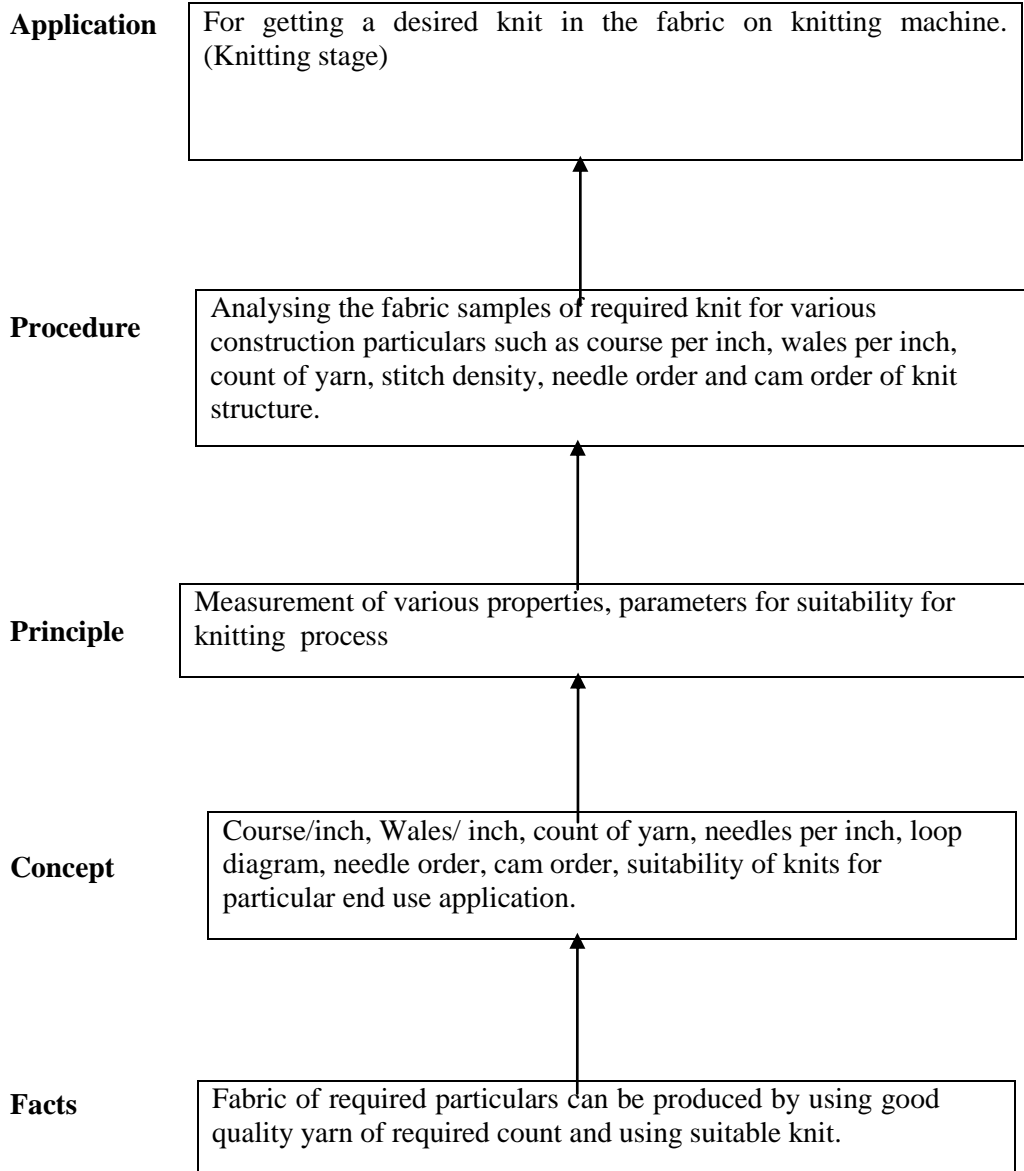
Application

For getting a desired knit in the fabric on knitting machine. (Knitting stage)

Procedure

Analysing the fabric samples of required knit for various construction particulars such as course per inch, wales per inch, count of yarn, stitch density, needle order and cam order of knit structure.

Principle

Measurement of various properties, parameters for suitability for knitting process

Concept

Course/inch, Wales/ inch, count of yarn, needles per inch, loop diagram, needle order, cam order, suitability of knits for particular end use application.

Facts

Fabric of required particulars can be produced by using good quality yarn of required count and using suitable knit.